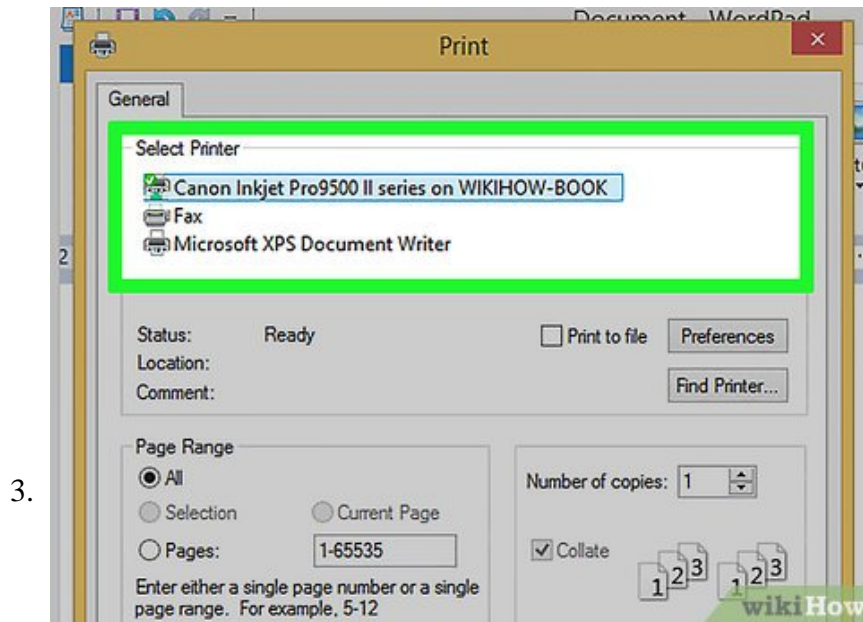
Document - WordPad

Print

General

Select Printer
Canon Inkjet Pro9500 II series on WIKIHOW-BOOK
Fax
Microsoft XPS Document Writer

Status: Ready
Location:
Comment:

Print to file
Preferences
Find Printer...

Page Range
All
Selection
Current Page
Pages: 1-65535
Enter either a single page number or a single page range. For example, 5-12

Number of copies: 1
Collate
1 2 3 1 2 3

3.

wikiHow